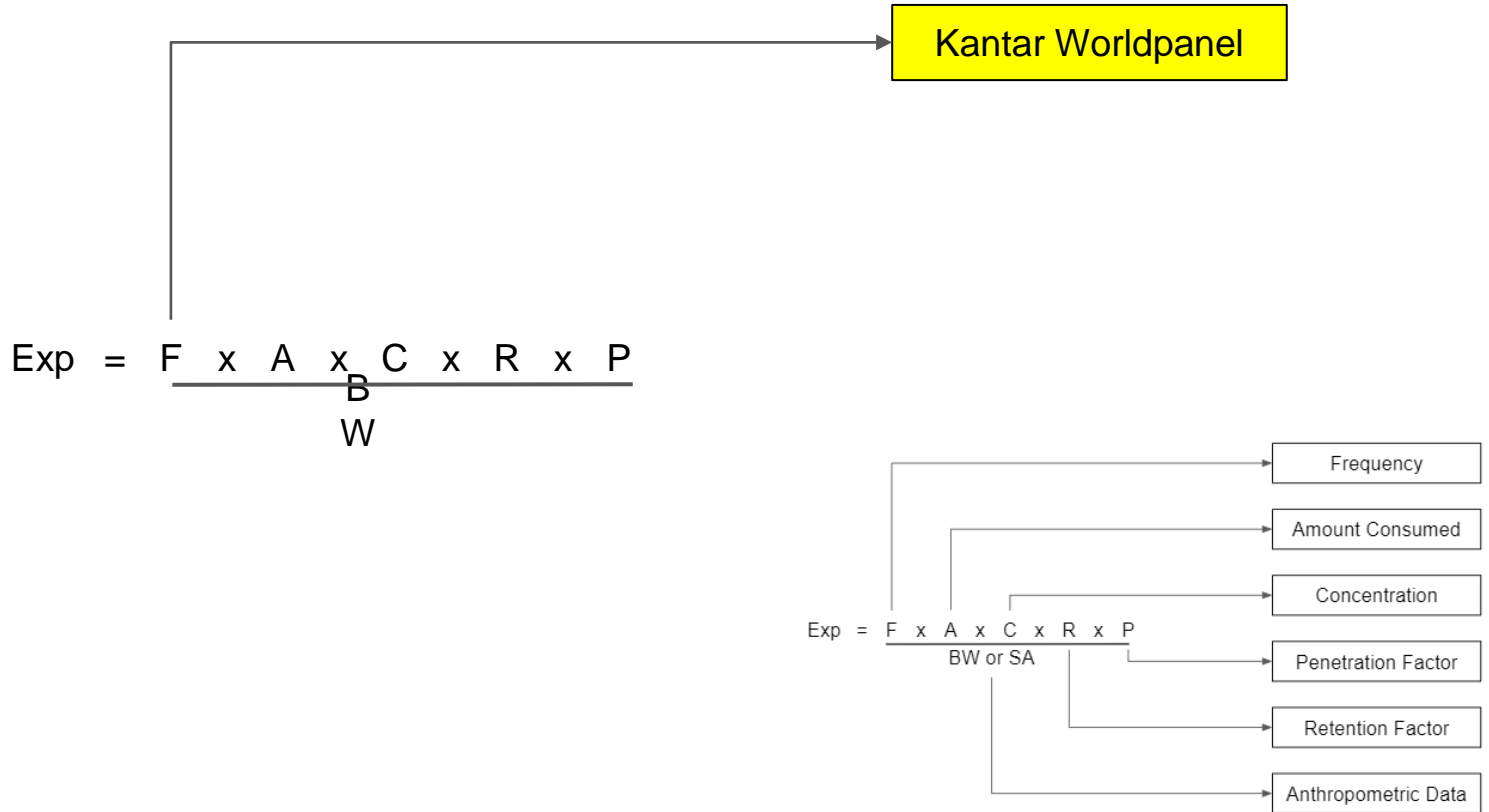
Kantar Worldpanel

Exp = $\frac{F \times A \times C \times R \times P}{BW}$

Frequency

Amount Consumed

Concentration

Exp = $\frac{F \times A \times C \times R \times P}{BW \text{ or } SA}$

Penetration Factor

Retention Factor

Anthropometric Data